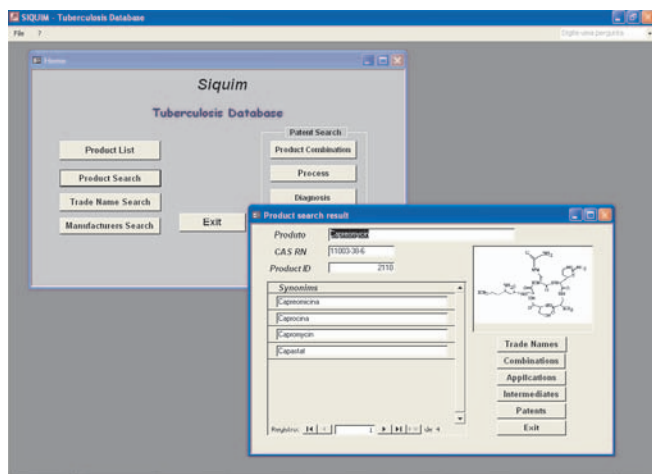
SIQUIM - Tuberculosis Database

File ?

Digite uma pergunta

Home

Siquim

Tuberculosis Database

Product List

Product Search

Trade Name Search

Manufacturers Search

Exit

Patent Search

Product Combination

Process

Diagnosis

Product search result

Produto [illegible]

CAS RN 11003-38-6

Product ID 2110

Synonims

Capreomicina

Capriocina

Capromycin

Capastat

Trade Names

Combinations

Applications

Intermediates

Patents

Exit

Registro: 1 de 4